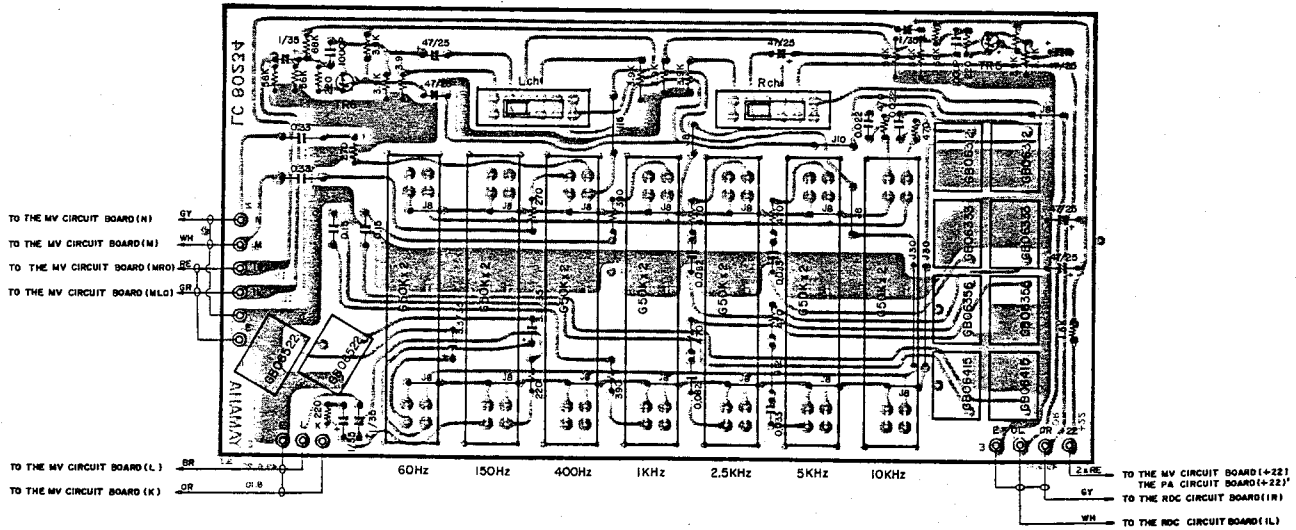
LC 8052+
AMAHAY
1/35
47/25
47/25
47/25
47/25
47/25
Lch
Rch
TR3
TR5
J10
G50K x 2
G50K x 2
G50K x 2
G50K x 2
G50K x 2
G50K x 2
G50K x 2
GB06522
GB06522
GB06332
GB06332
GB06333
GB06333
GB06356
GB06356
GB06415
GB06416
TO THE MV CIRCUIT BOARD(N) GY
TO THE MV CIRCUIT BOARD(M) WH
TO THE MV CIRCUIT BOARD(MRO) RE
TO THE MV CIRCUIT BOARD(MLO) GR
TO THE MV CIRCUIT BOARD(L) BR
TO THE MV CIRCUIT BOARD(K) OR
60Hz
150Hz
400Hz
1KHz
2.5KHz
5KHz
10KHz
3
+22
+35
2xRE
TO THE MV CIRCUIT BOARD(+22)
THE PA CIRCUIT BOARD(+22)
GY
TO THE RDC CIRCUIT BOARD(R)
WH
TO THE RDC CIRCUIT BOARD(L)